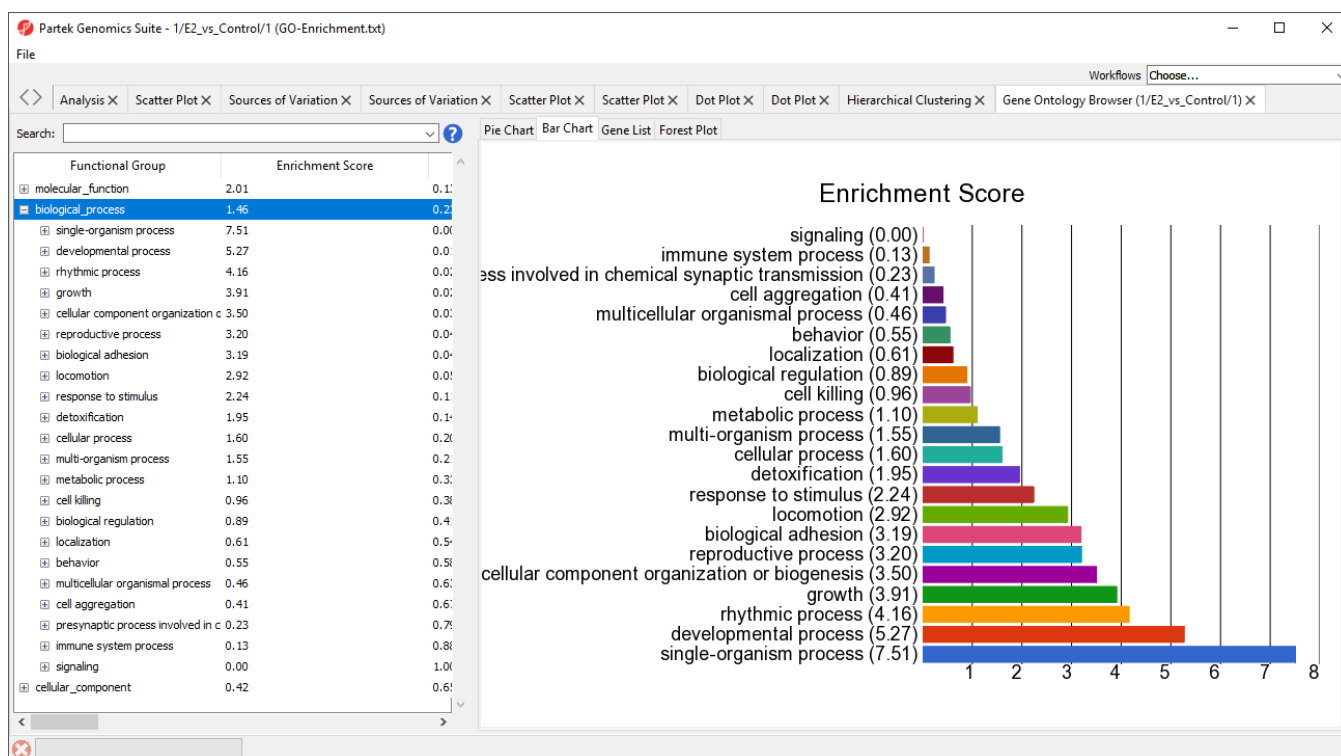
Partek Genomics Suite - 1/E2_vs_Control/1 (GO-Enrichment.txt)

File

Workflows Choose...

Analysis × Scatter Plot × Sources of Variation × Sources of Variation × Scatter Plot × Scatter Plot × Dot Plot × Dot Plot × Hierarchical Clustering × Gene Ontology Browser (1/E2_vs_Control/1) ×

Search:

Pie Chart Bar Chart Gene List Forest Plot

| Functional Group | Enrichment Score | |
|---|---|---|
| molecular_function | 2.01 | 0.1 |
| biological_process | 1.46 | 0.2 |
| single-organism process | 7.51 | 0.0 |
| developmental process | 5.27 | 0.0 |
| rhythmic process | 4.16 | 0.0 |
| growth | 3.91 | 0.0 |
| cellular component organization c | 3.50 | 0.0 |
| reproductive process | 3.20 | 0.0 |
| biological adhesion | 3.19 | 0.0 |
| locomotion | 2.92 | 0.0 |
| response to stimulus | 2.24 | 0.1 |
| detoxification | 1.95 | 0.1 |
| cellular process | 1.60 | 0.2 |
| multi-organism process | 1.55 | 0.2 |
| metabolic process | 1.10 | 0.3 |
| cell killing | 0.96 | 0.3 |
| biological regulation | 0.89 | 0.4 |
| localization | 0.61 | 0.5 |
| behavior | 0.55 | 0.5 |
| multicellular organismal process | 0.46 | 0.6 |
| cell aggregation | 0.41 | 0.6 |
| presynaptic process involved in c | 0.23 | 0.7 |
| immune system process | 0.13 | 0.8 |
| signaling | 0.00 | 1.0 |
| cellular_component | 0.42 | 0.6 |

Enrichment Score

signaling (0.00)
immune system process (0.13)
ess involved in chemical synaptic transmission (0.23)
cell aggregation (0.41)
multicellular organismal process (0.46)
behavior (0.55)
localization (0.61)
biological regulation (0.89)
cell killing (0.96)
metabolic process (1.10)
multi-organism process (1.55)
cellular process (1.60)
detoxification (1.95)
response to stimulus (2.24)
locomotion (2.92)
biological adhesion (3.19)
reproductive process (3.20)
cellular component organization or biogenesis (3.50)
growth (3.91)
rhythmic process (4.16)
developmental process (5.27)
single-organism process (7.51)

1 2 3 4 5 6 7 8